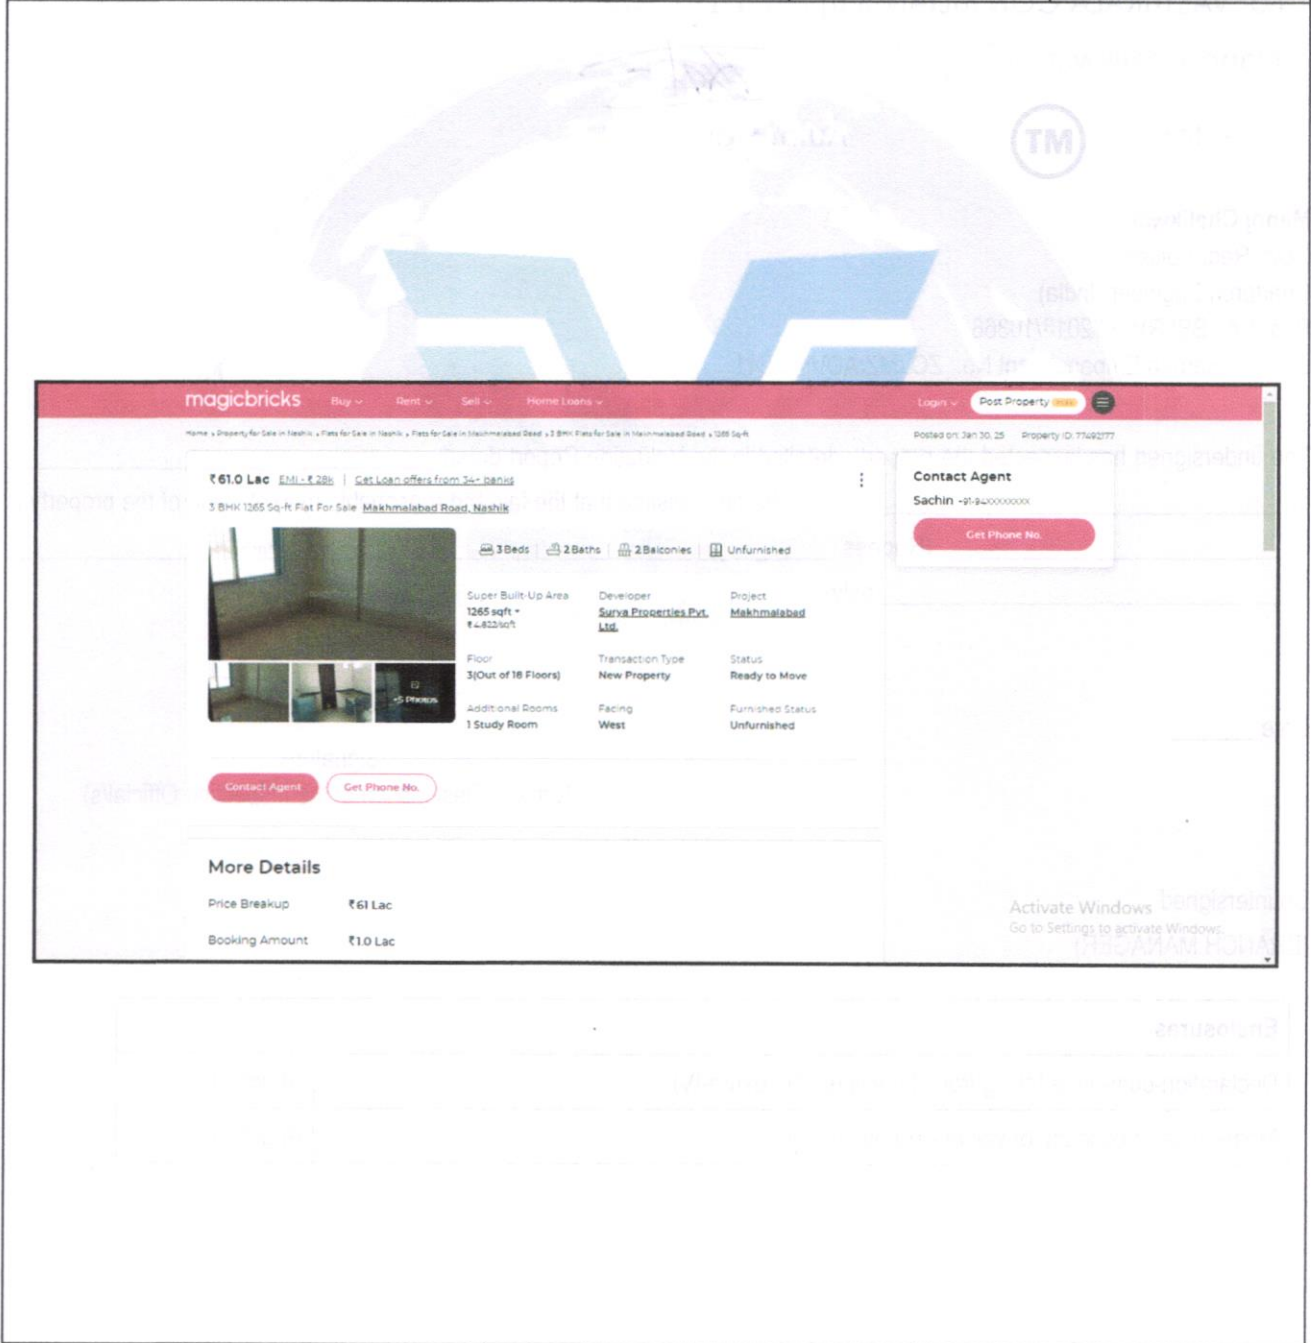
magicbricks Buy Rent Sell Home Loans Login Post Property FREE

Home › Property for Sale in Nashik › Flats for Sale in Nashik › Flats for Sale in Makhmalabad Road › 3 BHK Flats for Sale in Makhmalabad Road › 1265 Sq-ft

Posted on: Jan 30, 25 Property ID: 77492777

₹61.0 Lac EMI - ₹ 28k | Get Loan offers from 34+ banks

3 BHK 1265 Sq-ft Flat For Sale Makhmalabad Road, Nashik

3 Beds 2 Baths 2 Balconies Unfurnished

Super Built-Up Area
1265 sqft
₹4,822/sqft

Developer
Surya Properties Pvt. Ltd.

Project
Makhmalabad

Floor
3(Out of 16 Floors)

Transaction Type
New Property

Status
Ready to Move

Additional Rooms
1 Study Room

Facing
West

Furnished Status
Unfurnished

+5 Photos

Contact Agent Get Phone No.

Contact Agent
Sachin +91-94XXXXXXXX
Get Phone No.

More Details

Price Breakup ₹61 Lac

Booking Amount ₹1.0 Lac

Activate Windows
Go to Settings to activate Windows.

TM